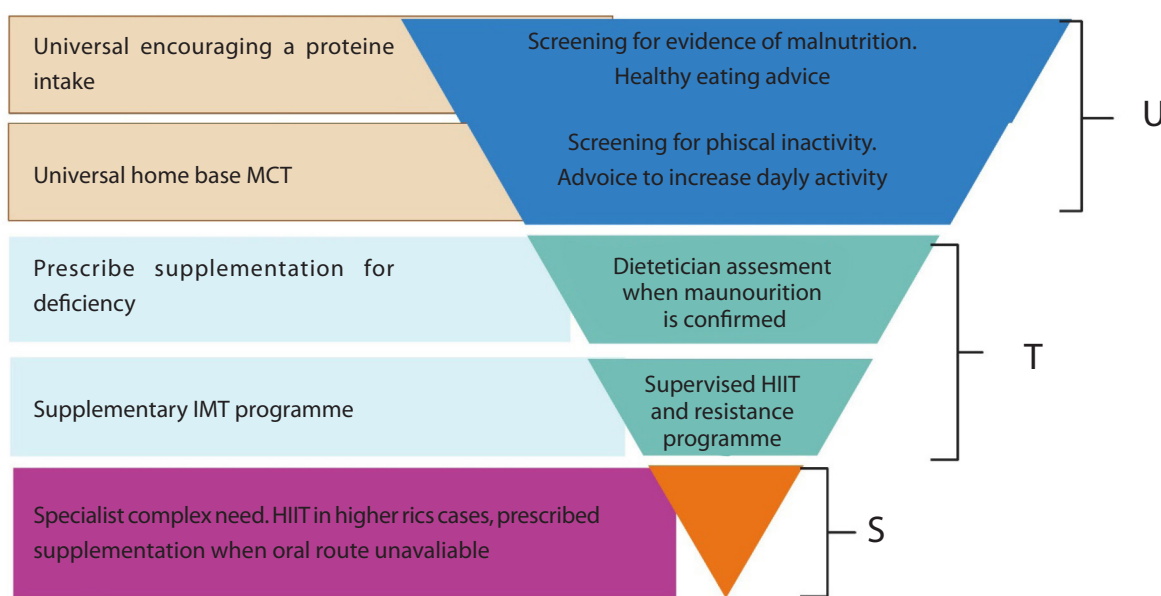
Universal encouraging a proteine intake

Screening for evidence of malnutrition.
Healthy eating advice

Universal home base MCT

Screening for phiscal inactivity.
Advoice to increase dayly activity

U

Prescribe supplementation for deficiency

Dietetician assesment when maunourition is confirmed

Supplementary IMT programme

Supervised HIIT and resistance programme

T

Specialist complex need. HIIT in higher rics cases, prescribed supplementation when oral route unavaliable

S